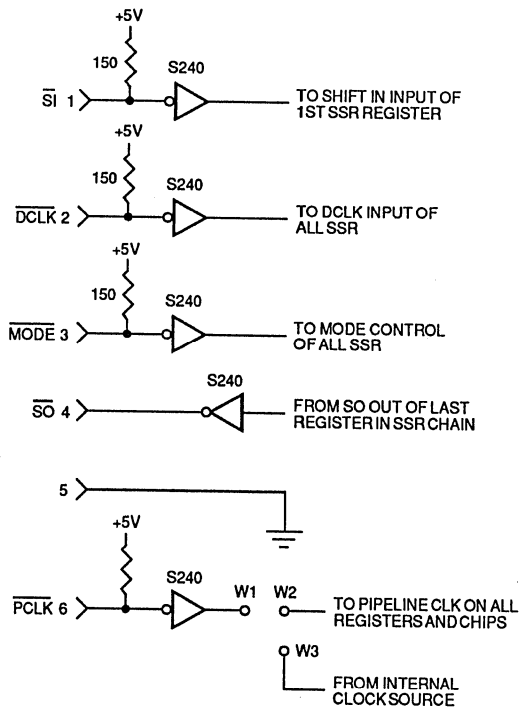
+5V

150

S240

$\overline{SI}$ 1

TO SHIFT IN INPUT OF 1ST SSR REGISTER

+5V

150

S240

$\overline{DCLK}$ 2

TO DCLK INPUT OF ALL SSR

+5V

150

S240

$\overline{MODE}$ 3

TO MODE CONTROL OF ALL SSR

S240

$\overline{SO}$ 4

FROM SO OUT OF LAST REGISTER IN SSR CHAIN

5

+5V

S240

$\overline{PCLK}$ 6

W1

W2

TO PIPELINE CLK ON ALL REGISTERS AND CHIPS

W3

FROM INTERNAL CLOCK SOURCE